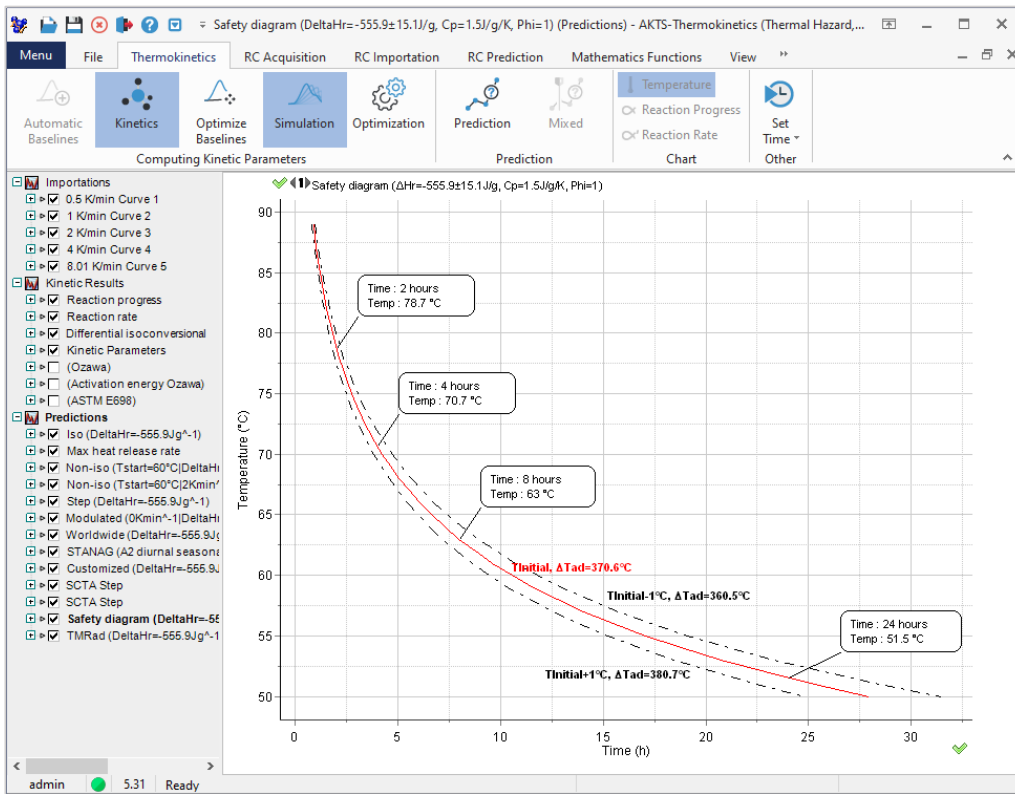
Safety diagram (DeltaHr=-555.9±15.1J/g, Cp=1.5J/g/K, Phi=1) (Predictions) - AKTS-Thermokinetics (Thermal Hazard,...

Menu File Thermokinetics RC Acquisition RC Importation RC Prediction Mathematics Functions View

Automatic Baselines Kinetics Optimize Baselines Simulation Optimization
Computing Kinetic Parameters
Prediction Mixed
Prediction
Temperature Reaction Progress Reaction Rate
Chart
Set Time
Other

Importations
0.5 K/min Curve 1
1 K/min Curve 2
2 K/min Curve 3
4 K/min Curve 4
8.01 K/min Curve 5
Kinetic Results
Reaction progress
Reaction rate
Differential isoconversional
Kinetic Parameters
(Ozawa)
(Activation energy Ozawa)
(ASTM E698)
Predictions
Iso (DeltaHr=-555.9Jg^-1)
Max heat release rate
Non-iso (Tstart=60°C|DeltaHr
Non-iso (Tstart=60°C|2Kmin^
Step (DeltaHr=-555.9Jg^-1)
Modulated (0Kmin^-1|DeltaHr
Worldwide (DeltaHr=-555.9J
STANAG (A2 diurnal seasona
Customized (DeltaHr=-555.9J
SCTA Step
SCTA Step
Safety diagram (DeltaHr=-55
TMRad (DeltaHr=-555.9Jg^-1

(1) Safety diagram (ΔHr=-555.9±15.1J/g, Cp=1.5J/g/K, Phi=1)

Time : 2 hours
Temp : 78.7 °C

Time : 4 hours
Temp : 70.7 °C

Time : 8 hours
Temp : 63 °C

TInitial, ΔTad=370.6°C
TInitial-1°C, ΔTad=360.5°C

Time : 24 hours
Temp : 51.5 °C

TInitial+1°C, ΔTad=380.7°C

Temperature (°C)
90 85 80 75 70 65 60 55 50
0 5 10 15 20 25 30
Time (h)

admin 5.31 Ready